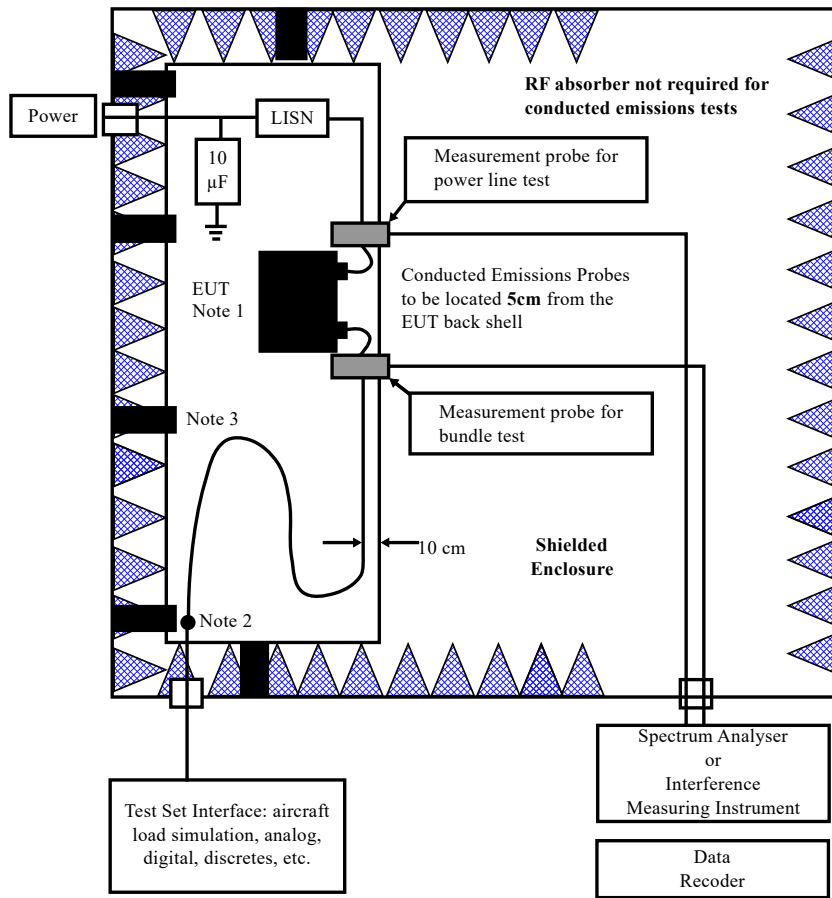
RF absorber not required for conducted emissions tests

Power

LISN

10 μF

Measurement probe for power line test

EUT
Note 1

Conducted Emissions Probes to be located **5cm** from the EUT back shell

Measurement probe for bundle test

Note 3

10 cm

Shielded Enclosure

Note 2

Spectrum Analyser
or
Interference
Measuring Instrument

Test Set Interface: aircraft load simulation, analog, digital, discretes, etc.

Data
Recoder